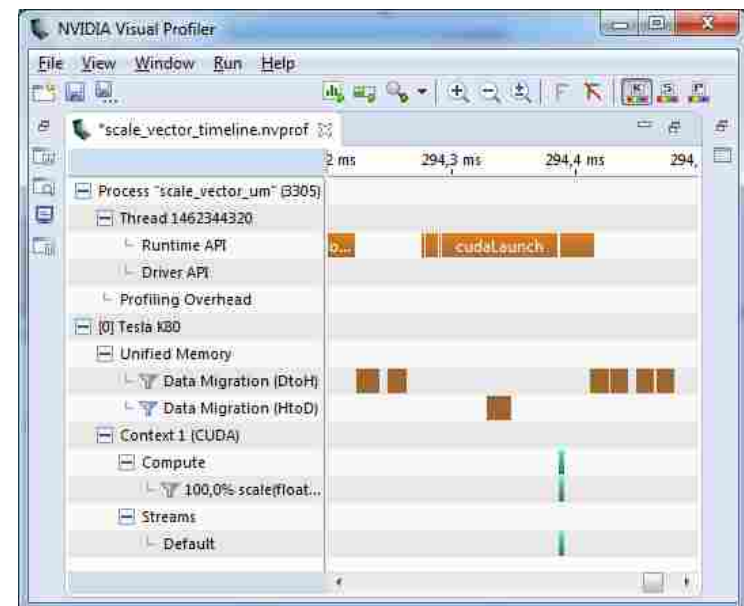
NVIDIA Visual Profiler

File View Window Run Help

*scale_vector_timeline.nvprof

2 ms 294,3 ms 294,4 ms 294,

Process "scale_vector_um" (3305)
Thread 1462344320
Runtime API
Driver API
Profiling Overhead
[0] Tesla K80
Unified Memory
Data Migration (DtoH)
Data Migration (HtoD)
Context 1 (CUDA)
Compute
100,0% scale(float...
Streams
Default

o...
cudaLaunch